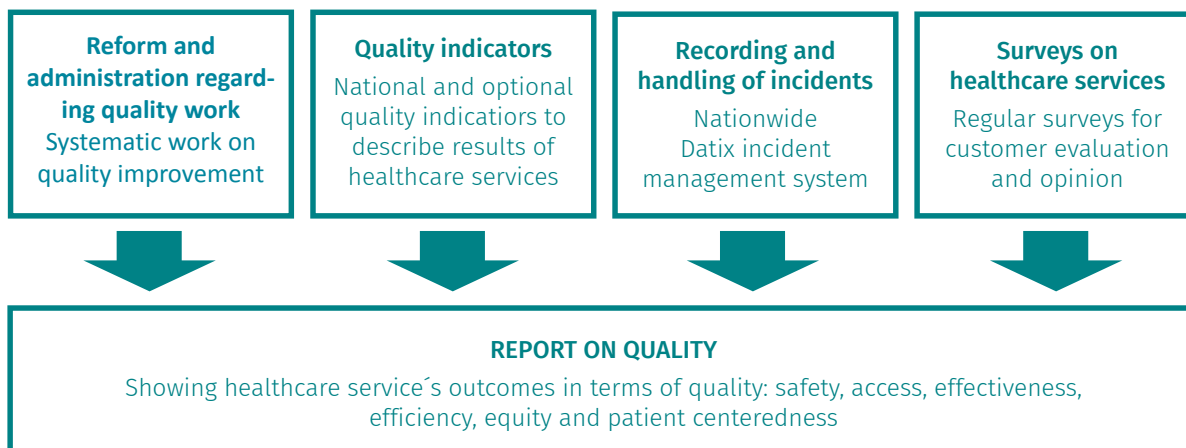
Reform and administration regarding quality work
Systematic work on quality improvement

Quality indicators
National and optional quality indicatiors to describe results of healthcare services

Recording and handling of incidents
Nationwide Datix incident management system

Surveys on healthcare services
Regular surveys for customer evaluation and opinion

REPORT ON QUALITY
Showing healthcare service´s outcomes in terms of quality: safety, access, effectiveness, efficiency, equity and patient centeredness